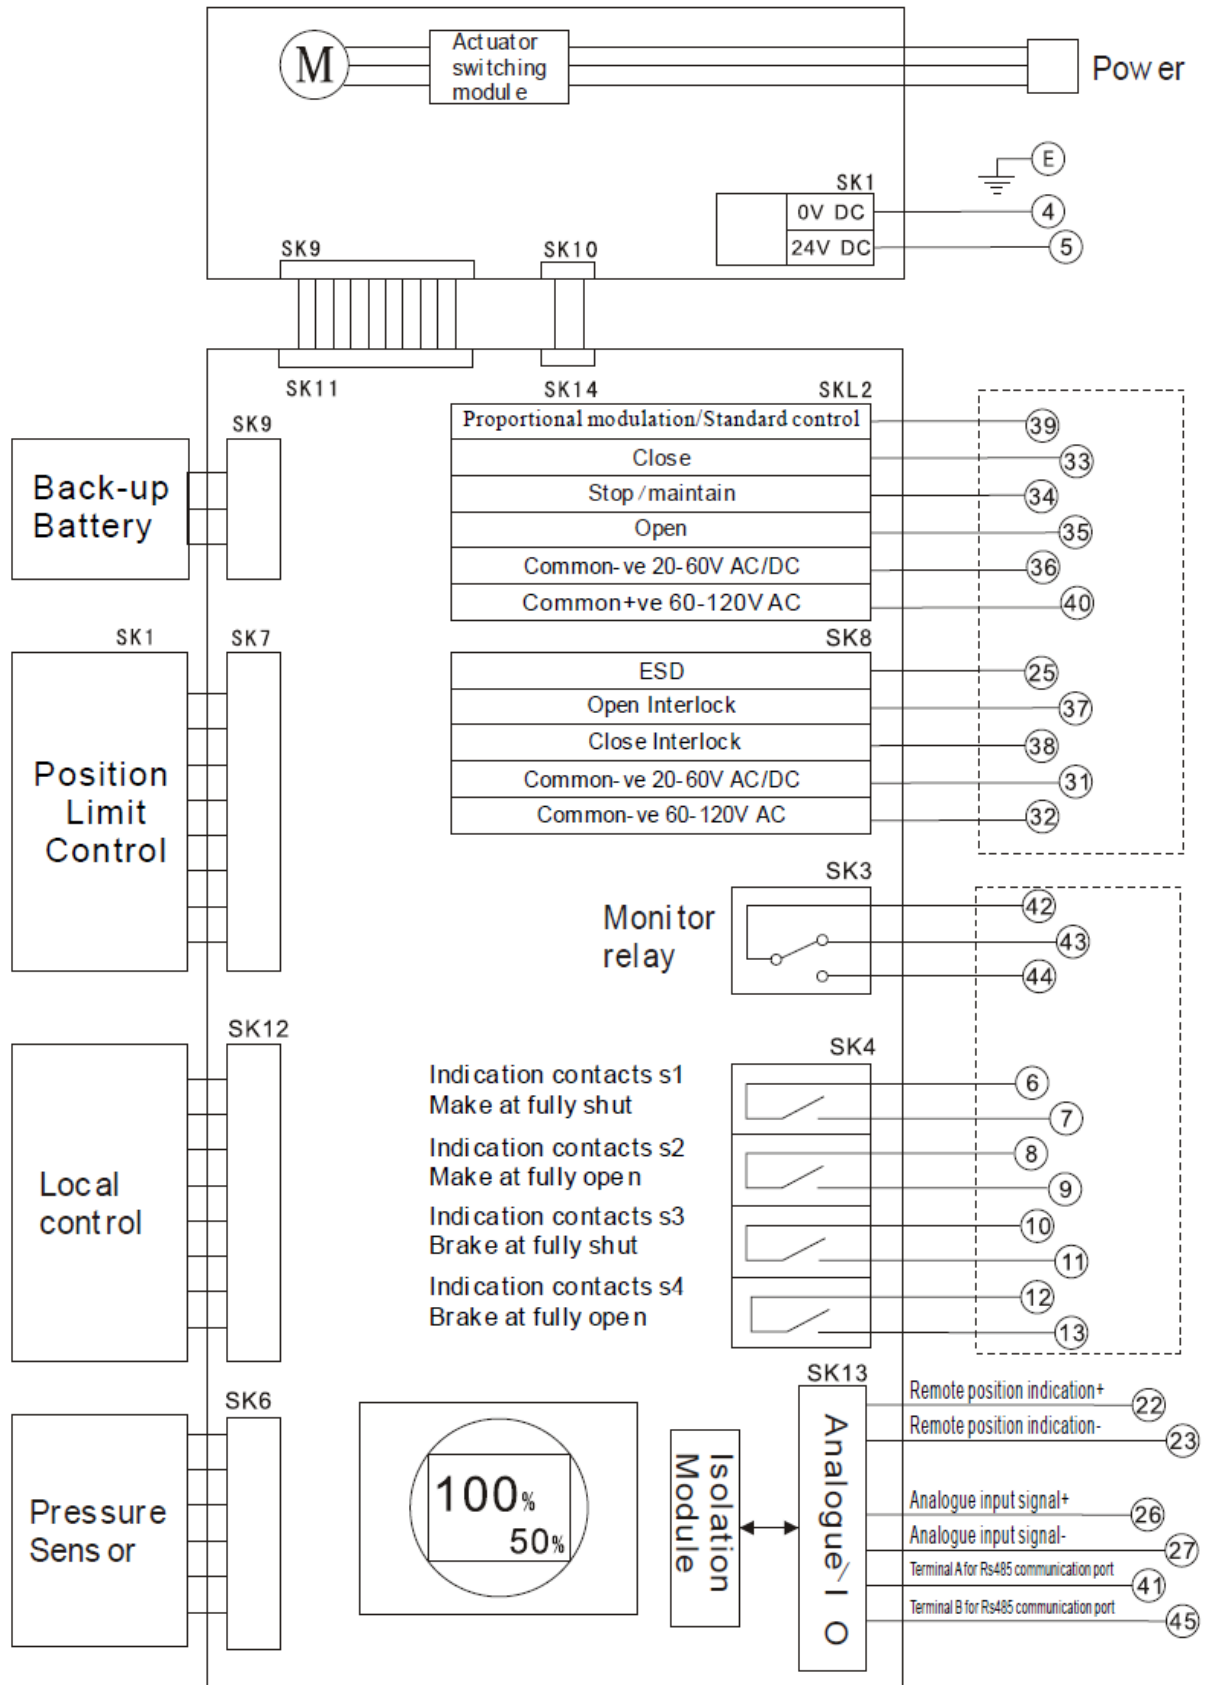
M
Actuator switching module
Power
E
SK1
0V DC
24V DC
4
5
SK9
SK10
SK11
SK14
SKL2
Proportional modulation/Standard control
39
Close
33
Stop/maintain
34
Open
35
Common-ve 20-60V AC/DC
36
Common+ve 60-120V AC
40
SK9
Back-up Battery
SK1
SK7
SK8
ESD
25
Open Interlock
37
Close Interlock
38
Common-ve 20-60V AC/DC
31
Common-ve 60-120V AC
32
Position Limit Control
SK3
Monitor relay
42
43
44
SK12
SK4
Indication contacts s1
Make at fully shut
6
7
Indication contacts s2
Make at fully open
8
9
Local control
Indication contacts s3
Brake at fully shut
10
11
Indication contacts s4
Brake at fully open
12
13
SK6
SK13
Remote position indication+
22
Remote position indication-
23
100%
50%
Isolation Module
Analogue I/O
Analogue input signal+
26
Analogue input signal-
27
Terminal A for Rs485 communication port
41
Terminal B for Rs485 communication port
45
Pressure Sensor